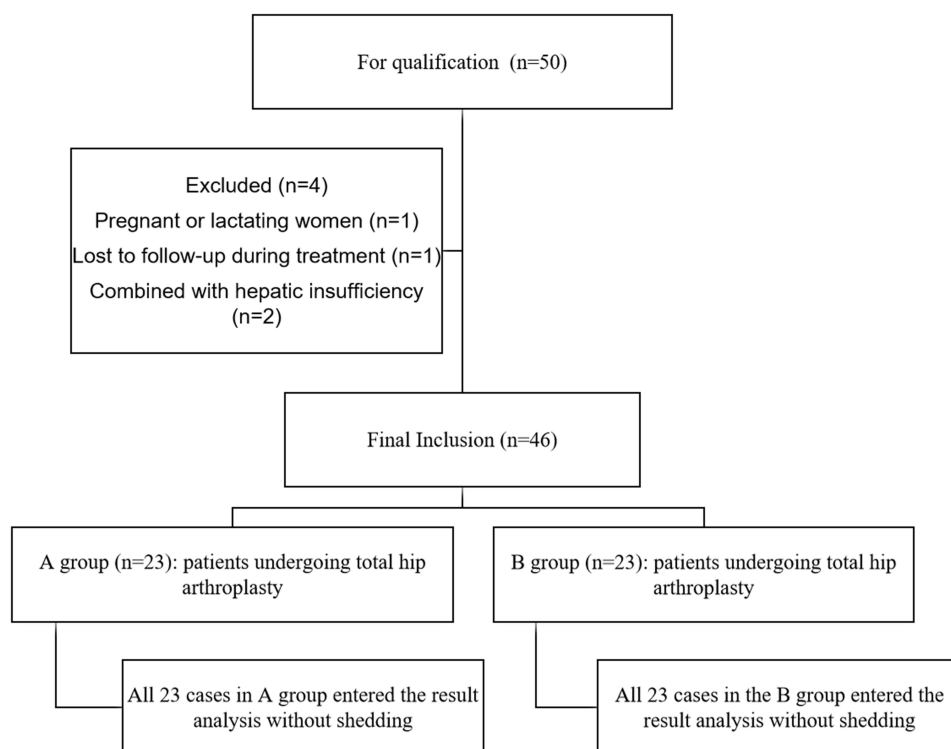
For qualification (n=50)

Excluded (n=4)
Pregnant or lactating women (n=1)
Lost to follow-up during treatment (n=1)
Combined with hepatic insufficiency (n=2)

Final Inclusion (n=46)

A group (n=23): patients undergoing total hip arthroplasty

B group (n=23): patients undergoing total hip arthroplasty

All 23 cases in A group entered the result analysis without shedding

All 23 cases in the B group entered the result analysis without shedding